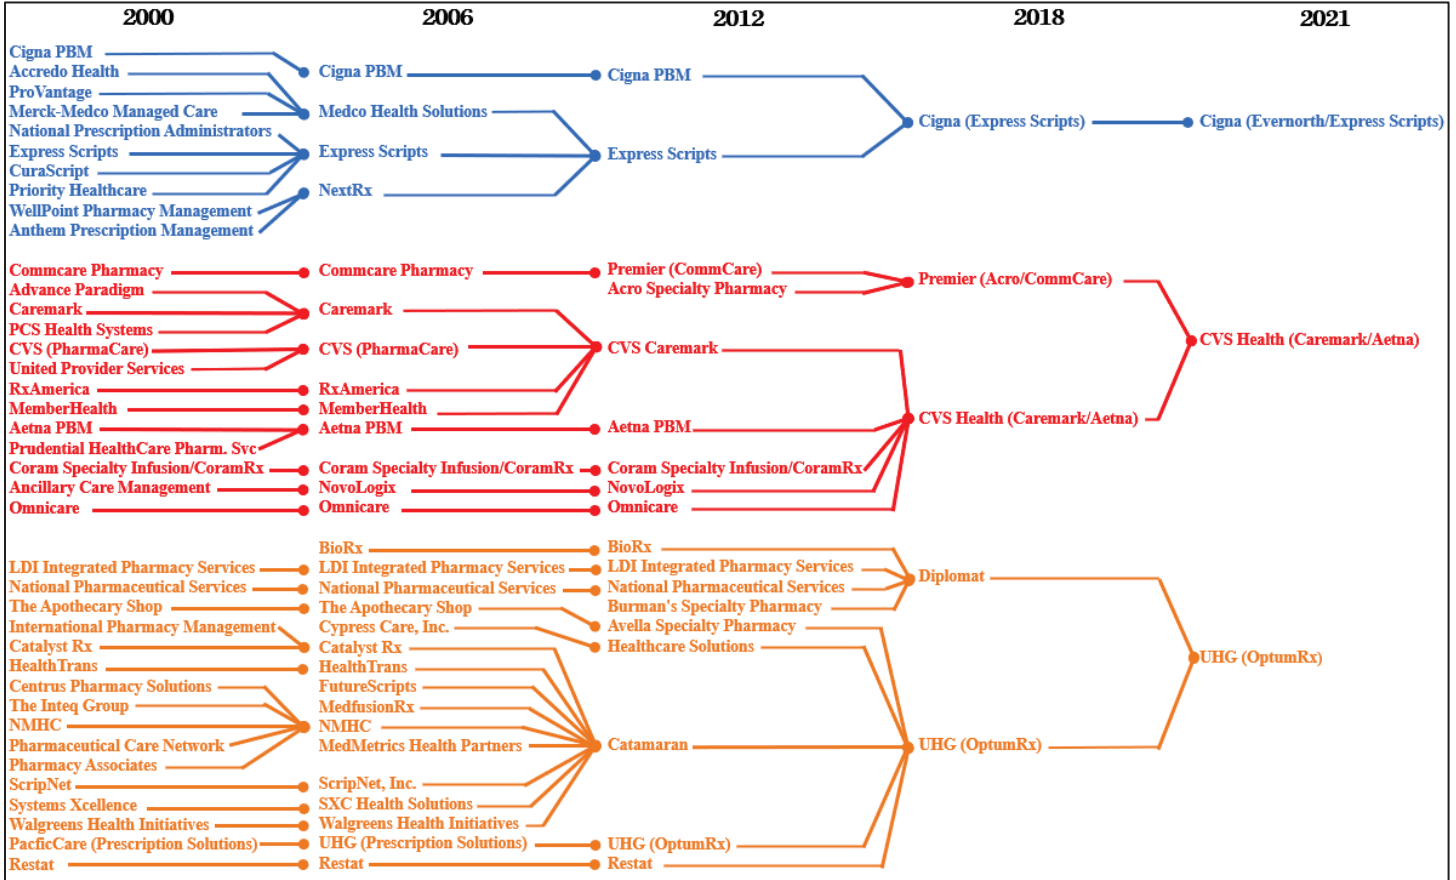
2000 2006 2012 2018 2021

Cigna PBM
Accredo Health
ProVantage
Merck-Medco Managed Care
National Prescription Administrators
Express Scripts
CuraScript
Priority Healthcare
WellPoint Pharmacy Management
Anthem Prescription Management

Cigna PBM
Medco Health Solutions
Express Scripts
NextRx

Cigna PBM
Express Scripts

Cigna (Express Scripts)

Cigna (Evernorth/Express Scripts)

Commcare Pharmacy
Advance Paradigm
Caremark
PCS Health Systems
CVS (PharmaCare)
United Provider Services
RxAmerica
MemberHealth
Aetna PBM
Prudential HealthCare Pharm. Svc
Coram Specialty Infusion/CoramRx
Ancillary Care Management
Omnicare

Commcare Pharmacy
Caremark
CVS (PharmaCare)
RxAmerica
MemberHealth
Aetna PBM
Coram Specialty Infusion/CoramRx
NovoLogix
Omnicare

Premier (CommCare)
Acro Specialty Pharmacy
CVS Caremark
Aetna PBM
Coram Specialty Infusion/CoramRx
NovoLogix
Omnicare

Premier (Acro/CommCare)
CVS Health (Caremark/Aetna)

CVS Health (Caremark/Aetna)

LDI Integrated Pharmacy Services
National Pharmaceutical Services
The Apothecary Shop
International Pharmacy Management
Catalyst Rx
HealthTrans
Centrus Pharmacy Solutions
The Inteq Group
NMHC
Pharmaceutical Care Network
Pharmacy Associates
ScripNet
Systems Xcellence
Walgreens Health Initiatives
PacficCare (Prescription Solutions)
Restat

BioRx
LDI Integrated Pharmacy Services
National Pharmaceutical Services
The Apothecary Shop
Cypress Care, Inc.
Catalyst Rx
HealthTrans
FutureScripts
MedfusionRx
NMHC
MedMetrics Health Partners
ScripNet, Inc.
SXC Health Solutions
Walgreens Health Initiatives
UHG (Prescription Solutions)
Restat

BioRx
LDI Integrated Pharmacy Services
National Pharmaceutical Services
Burman's Specialty Pharmacy
Avella Specialty Pharmacy
Healthcare Solutions
Catamaran
UHG (OptumRx)
Restat

Diplomat
UHG (OptumRx)

UHG (OptumRx)